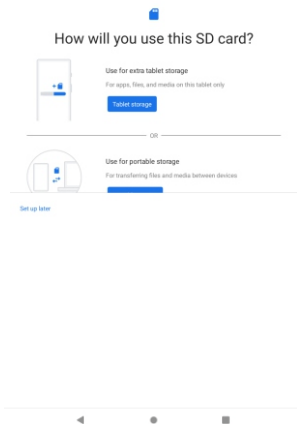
How will you use this SD card?

Use for extra tablet storage

For apps, files, and media on this tablet only

Tablet storage

OR

Use for portable storage

For transferring files and media between devices

Set up later